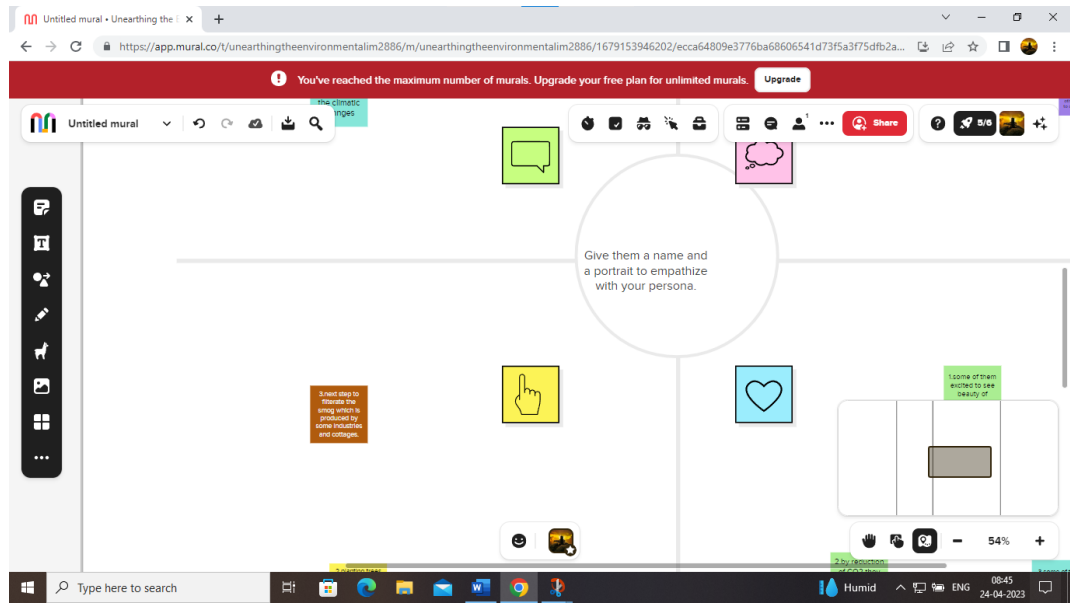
Untitled mural • Unearthing the

https://app.mural.co/t/unearthingtheenvironmentalim2886/m/unearthingtheenvironmentalim2886/1679153946202/ecca64809e3776ba68606541d73f5a3f75dfb2a...

You've reached the maximum number of murals. Upgrade your free plan for unlimited murals.
Upgrade

Untitled mural

the climatic changes

Share

5/6

Give them a name and a portrait to empathize with your persona.

3.next step to filterate the smog which is produced by some industries and cottages.

1.some of them excited to see beauty of

54%

2.by reduction of CO2 they

2.cutting trees

Type here to search

Humid

ENG

08:45
24-04-2023